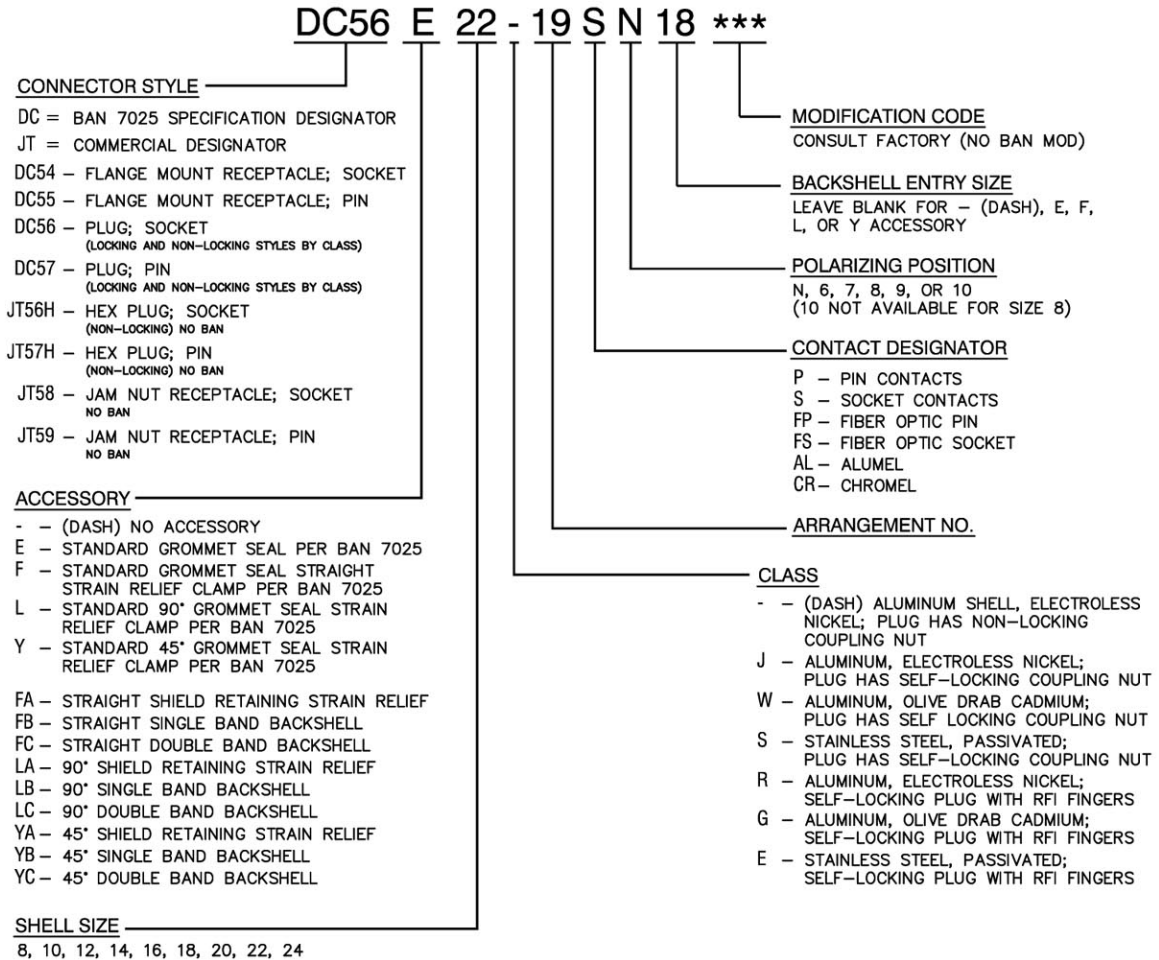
DC56 E 22 - 19 S N 18 ***

CONNECTOR STYLE
DC = BAN 7025 SPECIFICATION DESIGNATOR
JT = COMMERCIAL DESIGNATOR
DC54 – FLANGE MOUNT RECEPTACLE; SOCKET
DC55 – FLANGE MOUNT RECEPTACLE; PIN
DC56 – PLUG; SOCKET (LOCKING AND NON–LOCKING STYLES BY CLASS)
DC57 – PLUG; PIN (LOCKING AND NON–LOCKING STYLES BY CLASS)
JT56H – HEX PLUG; SOCKET (NON–LOCKING) NO BAN
JT57H – HEX PLUG; PIN (NON–LOCKING) NO BAN
JT58 – JAM NUT RECEPTACLE; SOCKET NO BAN
JT59 – JAM NUT RECEPTACLE; PIN NO BAN

ACCESSORY
- – (DASH) NO ACCESSORY
E – STANDARD GROMMET SEAL PER BAN 7025
F – STANDARD GROMMET SEAL STRAIGHT STRAIN RELIEF CLAMP PER BAN 7025
L – STANDARD 90° GROMMET SEAL STRAIN RELIEF CLAMP PER BAN 7025
Y – STANDARD 45° GROMMET SEAL STRAIN RELIEF CLAMP PER BAN 7025

FA – STRAIGHT SHIELD RETAINING STRAIN RELIEF
FB – STRAIGHT SINGLE BAND BACKSHELL
FC – STRAIGHT DOUBLE BAND BACKSHELL
LA – 90° SHIELD RETAINING STRAIN RELIEF
LB – 90° SINGLE BAND BACKSHELL
LC – 90° DOUBLE BAND BACKSHELL
YA – 45° SHIELD RETAINING STRAIN RELIEF
YB – 45° SINGLE BAND BACKSHELL
YC – 45° DOUBLE BAND BACKSHELL

SHELL SIZE
8, 10, 12, 14, 16, 18, 20, 22, 24

MODIFICATION CODE
CONSULT FACTORY (NO BAN MOD)

BACKSHELL ENTRY SIZE
LEAVE BLANK FOR – (DASH), E, F, L, OR Y ACCESSORY

POLARIZING POSITION
N, 6, 7, 8, 9, OR 10
(10 NOT AVAILABLE FOR SIZE 8)

CONTACT DESIGNATOR
P – PIN CONTACTS
S – SOCKET CONTACTS
FP – FIBER OPTIC PIN
FS – FIBER OPTIC SOCKET
AL – ALUMEL
CR – CHROMEL

ARRANGEMENT NO.

CLASS
- – (DASH) ALUMINUM SHELL, ELECTROLESS NICKEL; PLUG HAS NON–LOCKING COUPLING NUT
J – ALUMINUM, ELECTROLESS NICKEL; PLUG HAS SELF–LOCKING COUPLING NUT
W – ALUMINUM, OLIVE DRAB CADMIUM; PLUG HAS SELF LOCKING COUPLING NUT
S – STAINLESS STEEL, PASSIVATED; PLUG HAS SELF–LOCKING COUPLING NUT
R – ALUMINUM, ELECTROLESS NICKEL; SELF–LOCKING PLUG WITH RFI FINGERS
G – ALUMINUM, OLIVE DRAB CADMIUM; SELF–LOCKING PLUG WITH RFI FINGERS
E – STAINLESS STEEL, PASSIVATED; SELF–LOCKING PLUG WITH RFI FINGERS